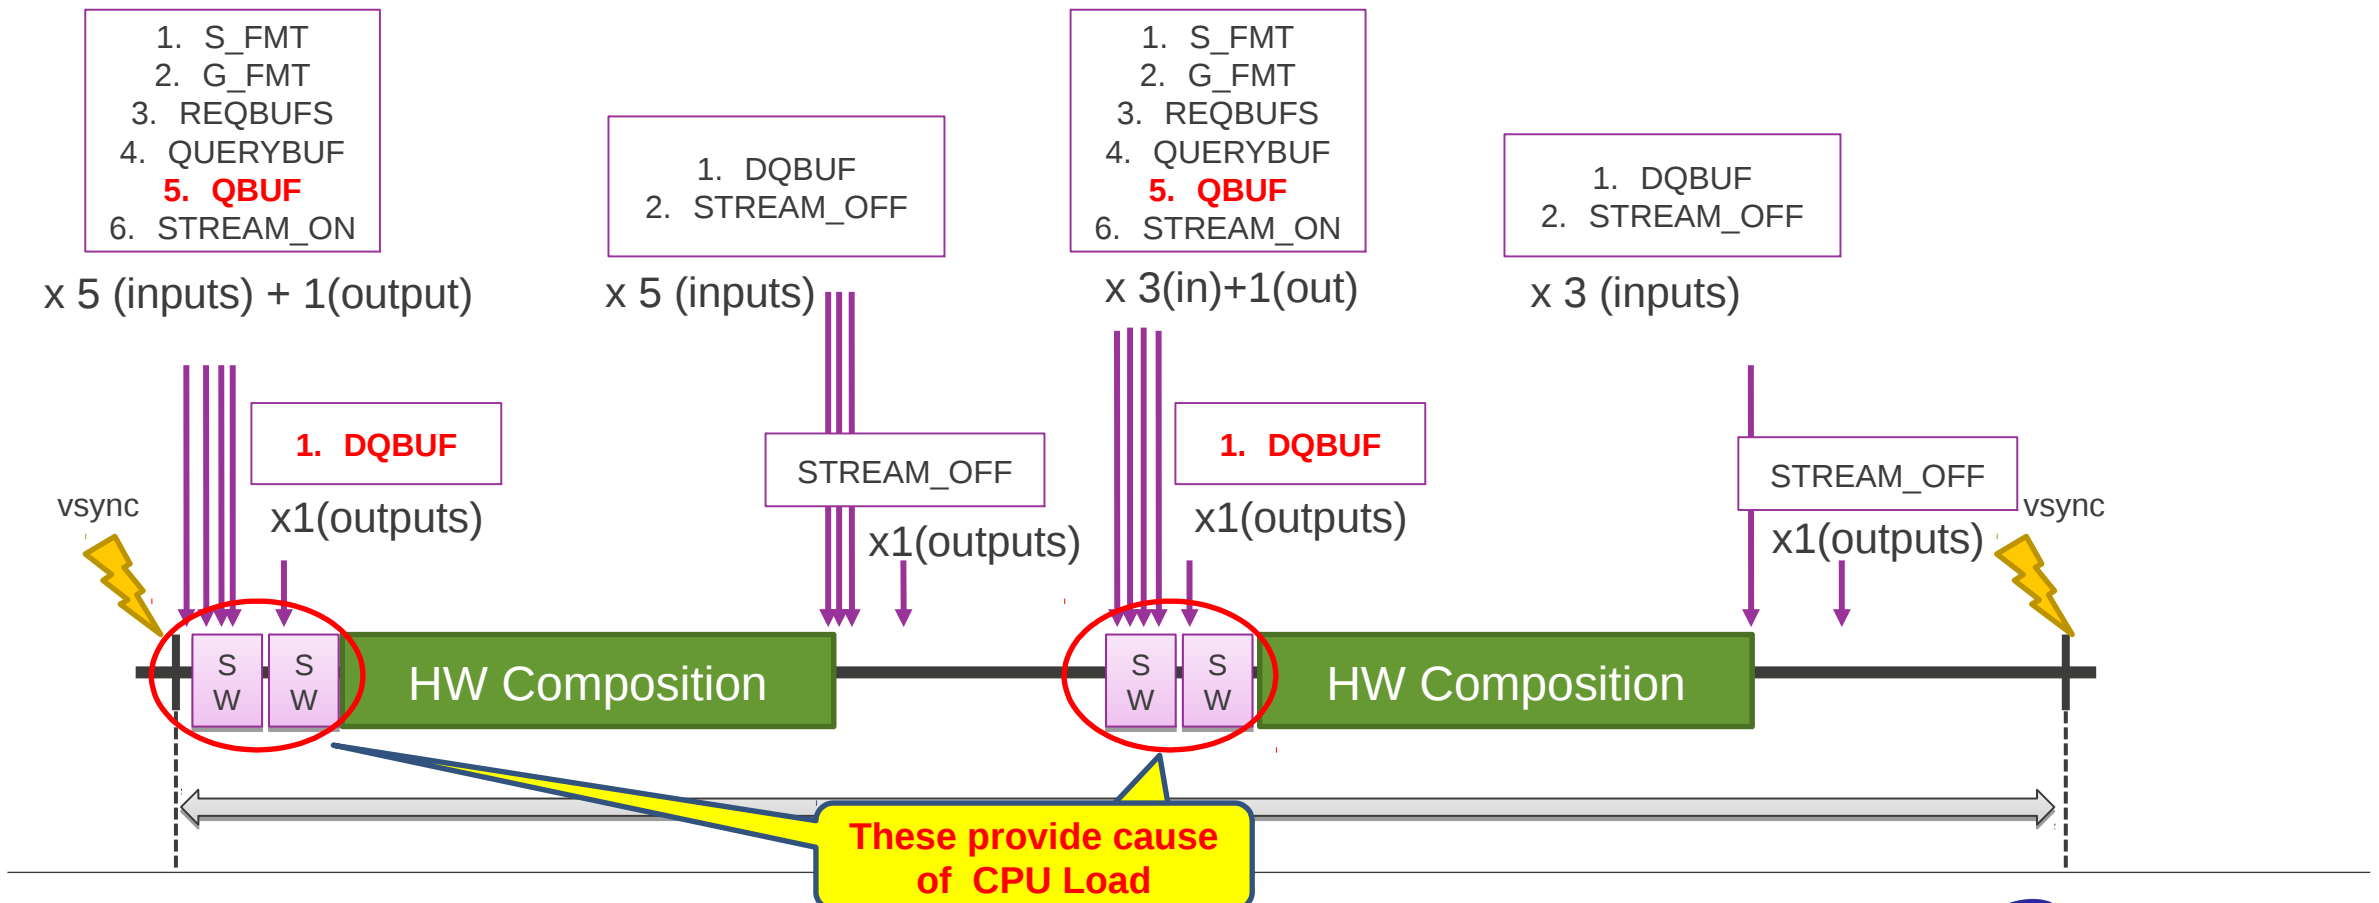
1. S_FMT
2. G_FMT
3. REQBUFS
4. QUERYBUF
5. QBUF
6. STREAM_ON

x 5 (inputs) + 1(output)

1. DQBUF
2. STREAM_OFF

x 5 (inputs)

1. S_FMT
2. G_FMT
3. REQBUFS
4. QUERYBUF
5. QBUF
6. STREAM_ON

x 3(in)+1(out)

1. DQBUF
2. STREAM_OFF

x 3 (inputs)

1. DQBUF

x1(outputs)

STREAM_OFF

x1(outputs)

1. DQBUF

x1(outputs)

STREAM_OFF

x1(outputs)

vsync

vsync

S W

S W

HW Composition

S W

S W

HW Composition

These provide cause of CPU Load